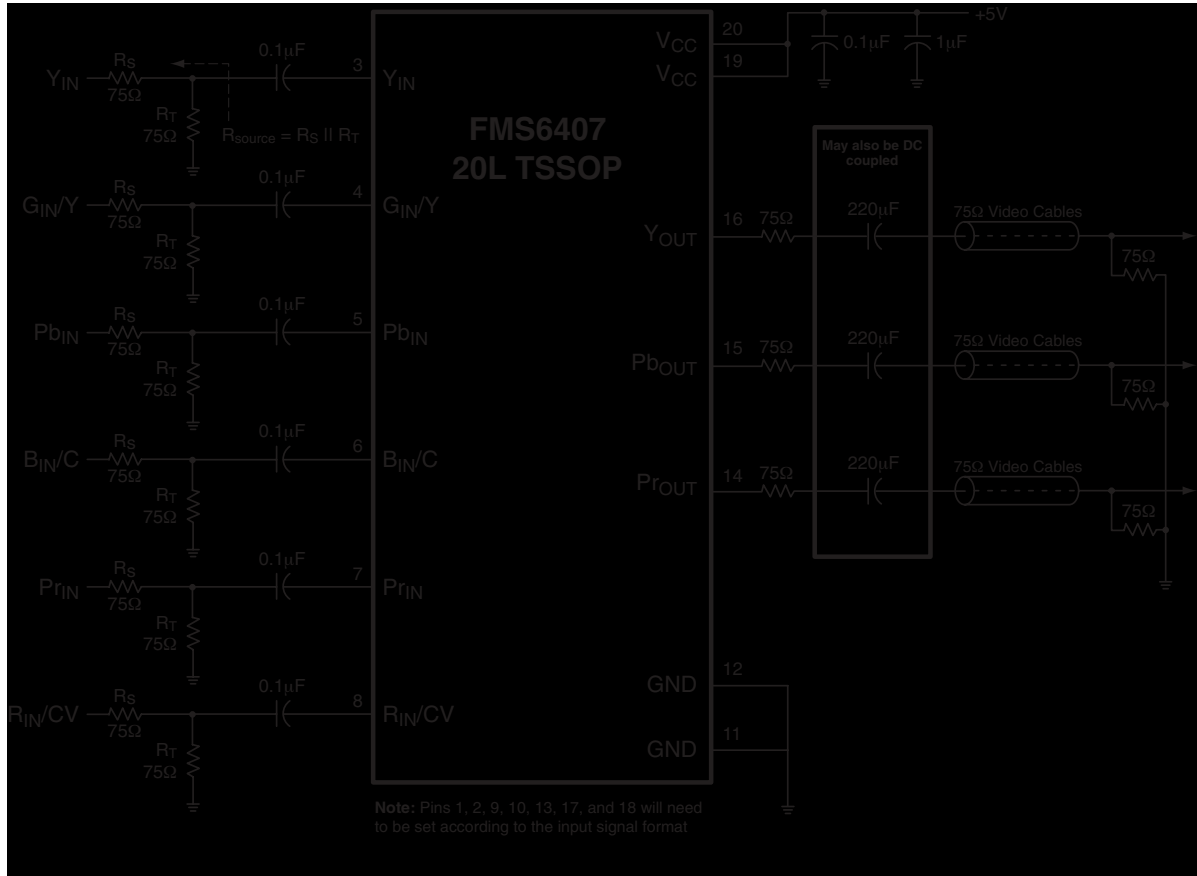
$Y_{IN}$ $R_S$ $75\Omega$ $R_T$ $75\Omega$ $R_{source} = R_S \parallel R_T$ $0.1\mu F$ 3 $Y_{IN}$

$G_{IN}/Y$ $R_S$ $75\Omega$ $R_T$ $75\Omega$ $0.1\mu F$ 4 $G_{IN}/Y$

$Pb_{IN}$ $R_S$ $75\Omega$ $R_T$ $75\Omega$ $0.1\mu F$ 5 $Pb_{IN}$

$B_{IN}/C$ $R_S$ $75\Omega$ $R_T$ $75\Omega$ $0.1\mu F$ 6 $B_{IN}/C$

$Pr_{IN}$ $R_S$ $75\Omega$ $R_T$ $75\Omega$ $0.1\mu F$ 7 $Pr_{IN}$

$R_{IN}/CV$ $R_S$ $75\Omega$ $R_T$ $75\Omega$ $0.1\mu F$ 8 $R_{IN}/CV$

FMS6407
20L TSSOP

$V_{CC}$ 20
$V_{CC}$ 19
$0.1\mu F$ $1\mu F$ +5V

May also be DC coupled

$Y_{OUT}$ 16 $75\Omega$ $220\mu F$ $75\Omega$ Video Cables $75\Omega$

$Pb_{OUT}$ 15 $75\Omega$ $220\mu F$ $75\Omega$ Video Cables $75\Omega$

$Pr_{OUT}$ 14 $75\Omega$ $220\mu F$ $75\Omega$ Video Cables $75\Omega$

GND 12
GND 11

Note: Pins 1, 2, 9, 10, 13, 17, and 18 will need to be set according to the input signal format